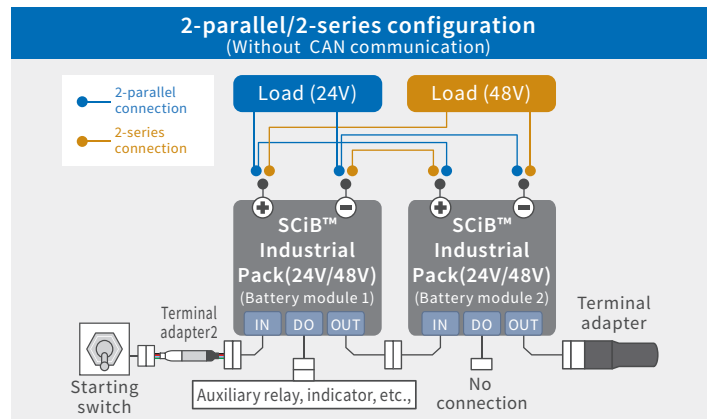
2-parallel/2-series configuration
(Without CAN communication)

2-parallel connection

2-series connection

Load (24V)

Load (48V)

SCiB™ Industrial Pack(24V/48V)
(Battery module 1)
IN DO OUT

SCiB™ Industrial Pack(24V/48V)
(Battery module 2)
IN DO OUT

Terminal adapter2

Terminal adapter

Starting switch

Auxiliary relay, indicator, etc.,

No connection